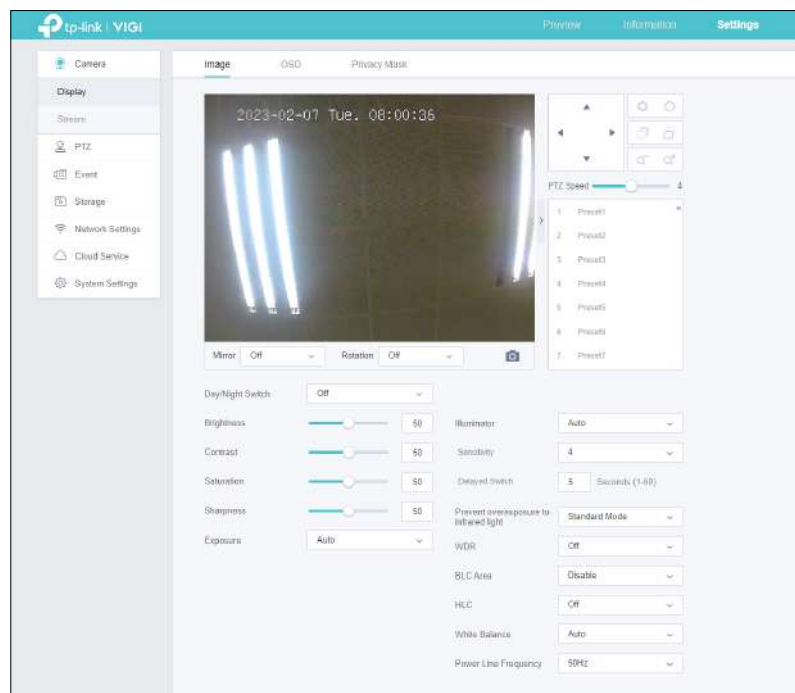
tp-link | VIGI

Preview Information Settings

Camera
Display
Stream
PTZ
Event
Storage
Network Settings
Cloud Service
System Settings

Image OSD Privacy Mask

2023-02-07 Tue. 08:00:36

Mirror Off
Rotation Off

PTZ Speed 4

1 Preset1
2 Preset2
3 Preset3
4 Preset4
5 Preset5
6 Preset6
7 Preset7

Day/Night Switch Off
Brightness 50
Contrast 50
Saturation 50
Sharpness 50
Exposure Auto

Illuminator Auto
Sensitivity 4
Delayed Switch 5 Seconds (1-60)
Prevent overexposure to infrared light Standard Mode
WDR Off
BLC Area Disable
HLC Off
White Balance Auto
Power Line Frequency 50Hz